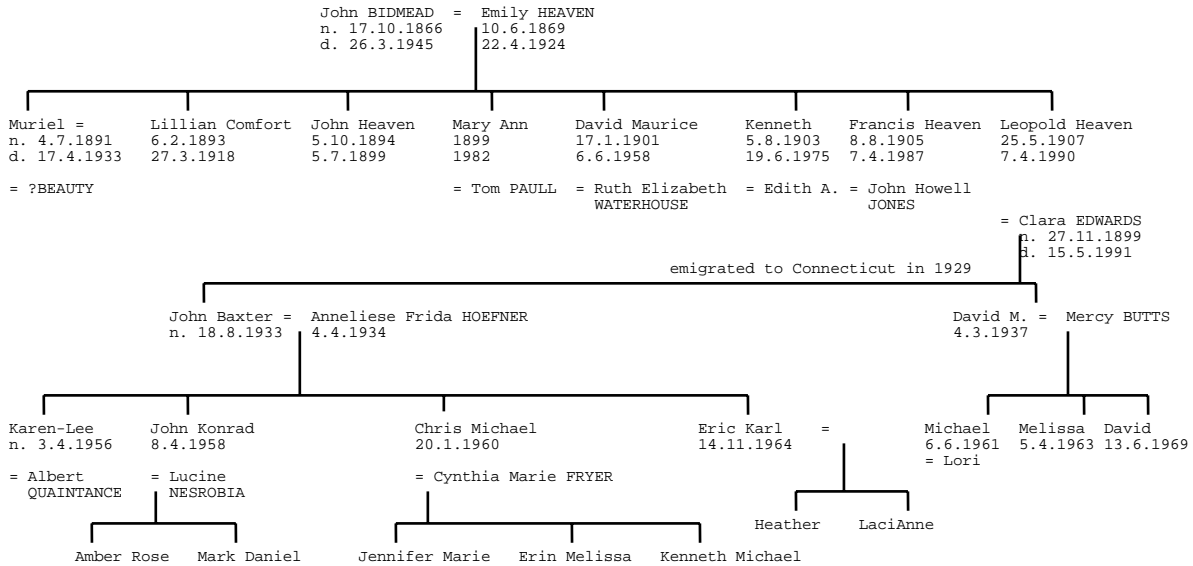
John BIDMEAD = Emily HEAVEN
n. 17.10.1866 10.6.1869
d. 26.3.1945 22.4.1924

Muriel =
n. 4.7.1891
d. 17.4.1933

= ?BEAUTY

Lillian Comfort
6.2.1893
27.3.1918

John Heaven
5.10.1894
5.7.1899

Mary Ann
1899
1982

= Tom PAULL

David Maurice
17.1.1901
6.6.1958

= Ruth Elizabeth WATERHOUSE

Kenneth
5.8.1903
19.6.1975

= Edith A.

Francis Heaven
8.8.1905
7.4.1987

= John Howell JONES

Leopold Heaven
25.5.1907
7.4.1990

= Clara EDWARDS
n. 27.11.1899
d. 15.5.1991

emigrated to Connecticut in 1929

John Baxter = Anneliese Frida HOEFNER
n. 18.8.1933 4.4.1934

David M. = Mercy BUTTS
4.3.1937

Karen-Lee
n. 3.4.1956

= Albert QUAINTANCE

John Konrad
8.4.1958

= Lucine NESROBIA

Chris Michael
20.1.1960

= Cynthia Marie FRYER

Eric Karl =
14.11.1964

Michael
6.6.1961
= Lori

Melissa
5.4.1963

David
13.6.1969

Amber Rose Mark Daniel

Jennifer Marie Erin Melissa Kenneth Michael

Heather LaciAnne